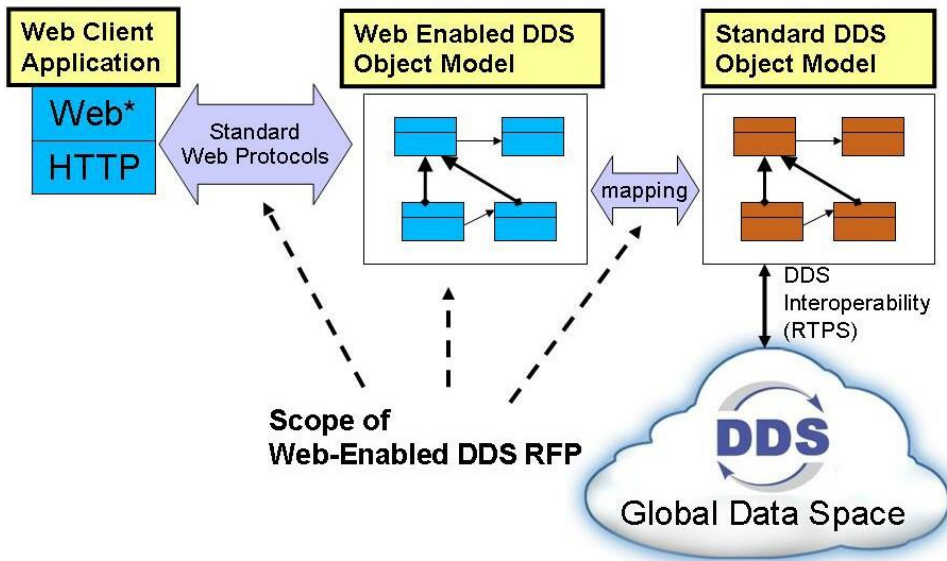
Web Client Application

Web*

HTTP

Standard Web Protocols

Web Enabled DDS Object Model

mapping

Standard DDS Object Model

DDS Interoperability (RTPS)

Scope of Web-Enabled DDS RFP

DDS

Global Data Space